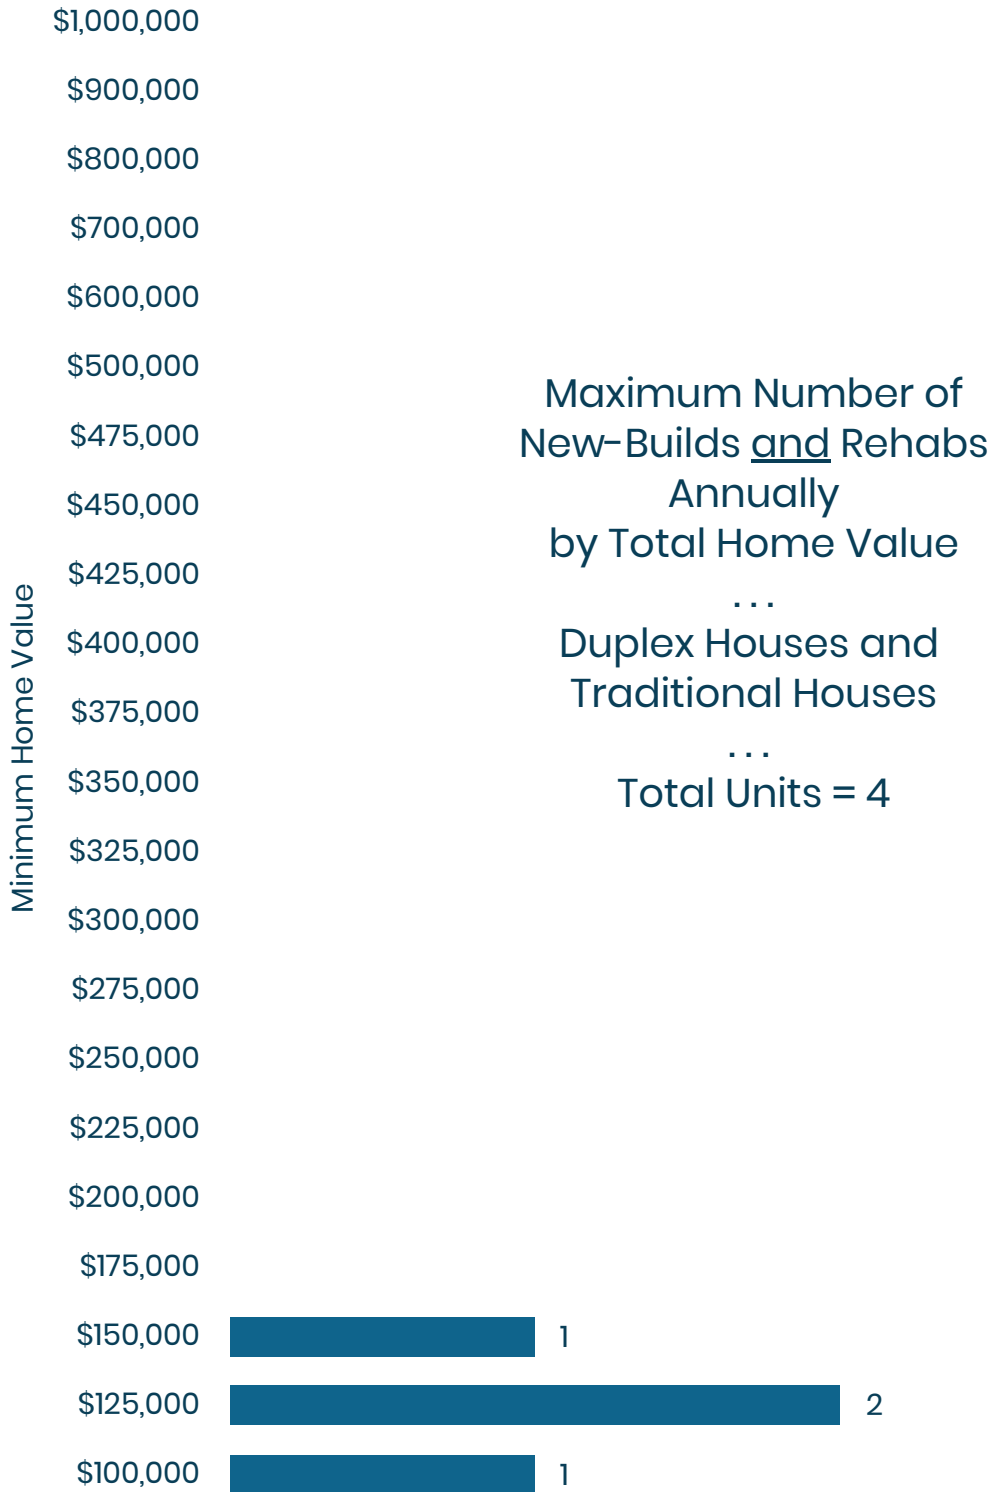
Maximum Number of New-Builds and Rehabs Annually
by Total Home Value
. . .
Duplex Houses and Traditional Houses
. . .
Total Units = 4

Minimum Home Value

| Minimum Home Value | Units |
|---|---|
| \$1,000,000 | |
| \$900,000 | |
| \$800,000 | |
| \$700,000 | |
| \$600,000 | |
| \$500,000 | |
| \$475,000 | |
| \$450,000 | |
| \$425,000 | |
| \$400,000 | |
| \$375,000 | |
| \$350,000 | |
| \$325,000 | |
| \$300,000 | |
| \$275,000 | |
| \$250,000 | |
| \$225,000 | |
| \$200,000 | |
| \$175,000 | |
| \$150,000 | 1 |
| \$125,000 | 2 |
| \$100,000 | 1 |